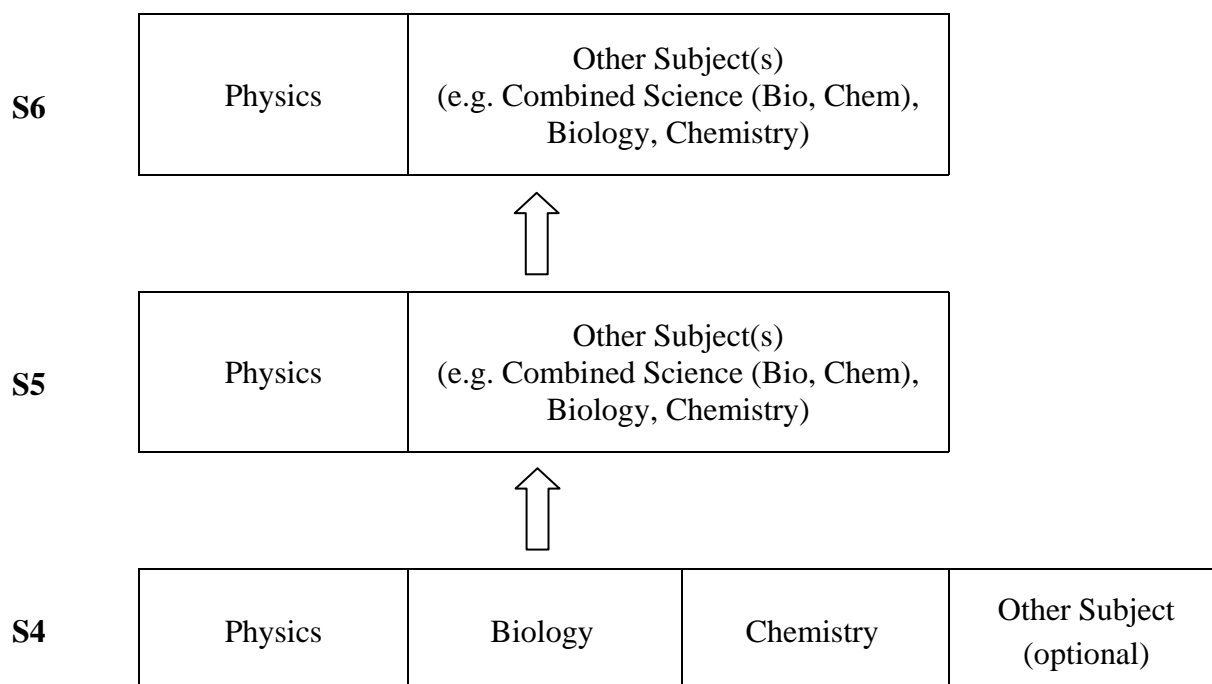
S6

| Physics | Other Subject(s) (e.g. Combined Science (Bio, Chem), Biology, Chemistry) |
|---|---|

S5

| Physics | Other Subject(s) (e.g. Combined Science (Bio, Chem), Biology, Chemistry) |
|---|---|

S4

| Physics | Biology | Chemistry | Other Subject (optional) |
|---|---|---|---|